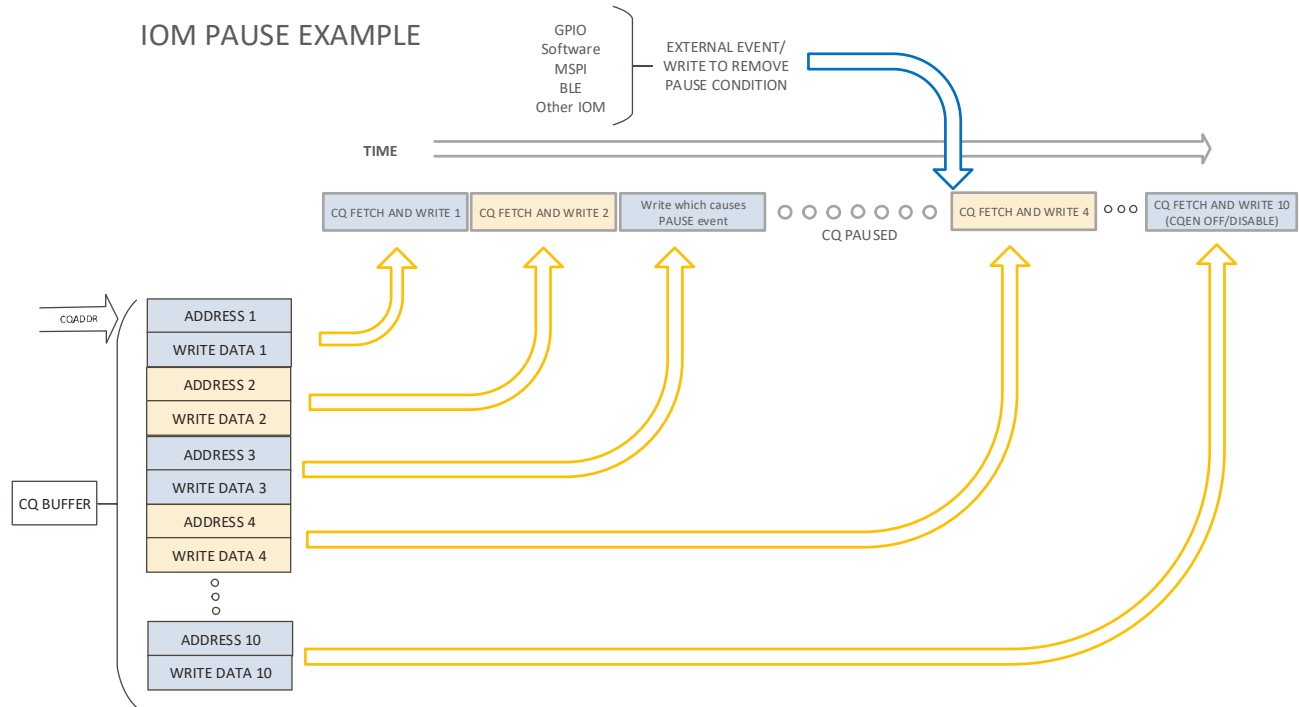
IOM PAUSE EXAMPLE

GPIO
Software
MSPI
BLE
Other IOM

EXTERNAL EVENT/
WRITE TO REMOVE
PAUSE CONDITION

TIME

CQ FETCH AND WRITE 1

CQ FETCH AND WRITE 2

Write which causes PAUSE event

CQ PAUSED

CQ FETCH AND WRITE 4

CQ FETCH AND WRITE 10 (CQEN OFF/DISABLE)

CQADDR

ADDRESS 1
WRITE DATA 1
ADDRESS 2
WRITE DATA 2
ADDRESS 3
WRITE DATA 3
ADDRESS 4
WRITE DATA 4
ADDRESS 10
WRITE DATA 10

CQ BUFFER